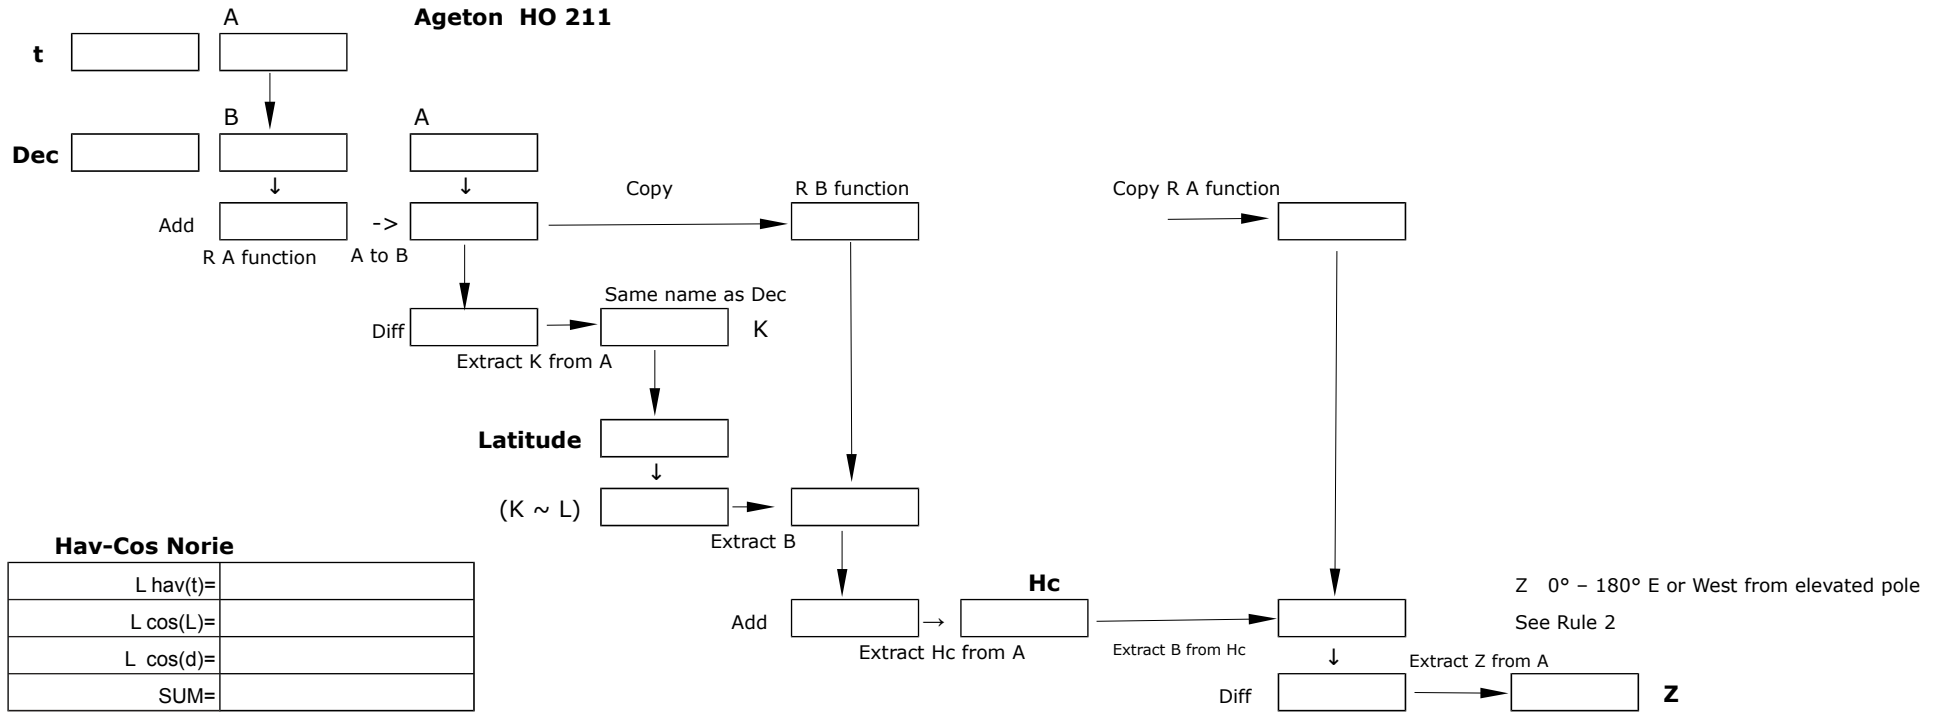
A

Ageton HO 211

t

B

A

Dec

Copy

R B function

Copy R A function

Add

->

R A function

A to B

Same name as Dec

Diff

K

Extract K from A

Latitude

(K ~ L)

Extract B

Hav-Cos Norie

| L hav(t)= | |
|---|---|
| L cos(L)= | |
| L cos(d)= | |
| SUM= | |

Hc

Z 0° – 180° E or West from elevated pole

Add

See Rule 2

Extract Hc from A

Extract B from Hc

Extract Z from A

Diff

Z